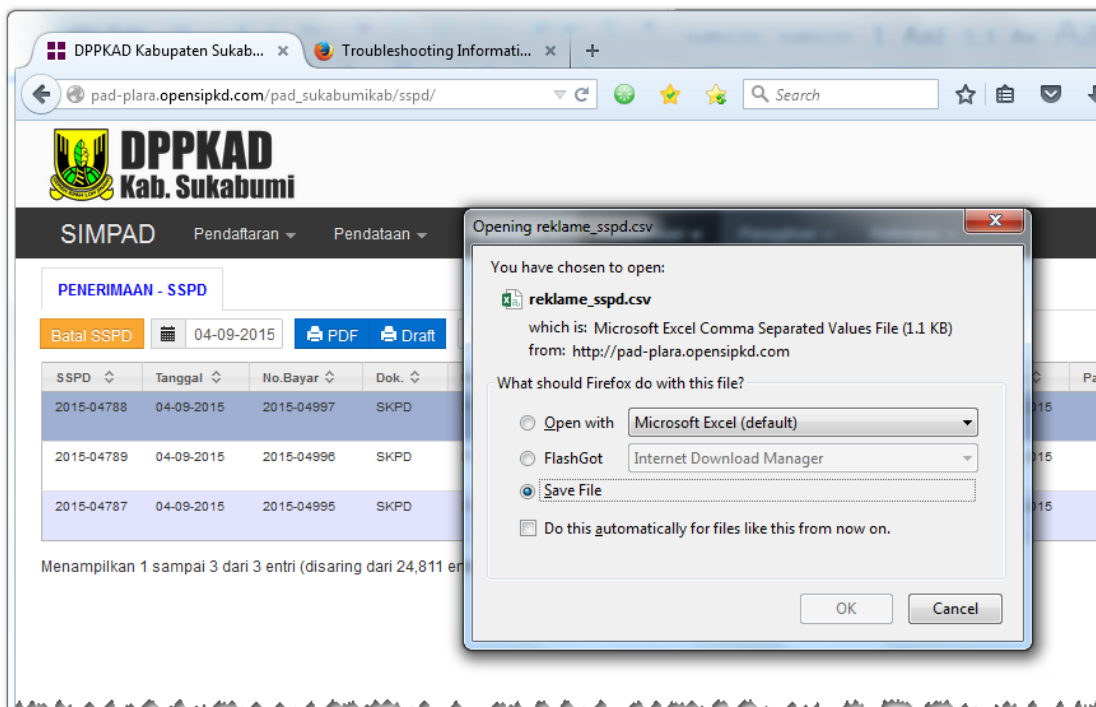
DPPKAD Kabupaten Sukab... × Troubleshooting Informati... × +

pad-plara.opensipkd.com/pad_sukabumikab/sspd/

Search

DPPKAD
Kab. Sukabumi

SIMPAD Pendaftaran Pendataan

PENERIMAAN - SSPD

Batal SSPD 04-09-2015 PDF Draft

| SSPD | Tanggal | No.Bayar | Dok. |
|---|---|---|---|
| 2015-04788 | 04-09-2015 | 2015-04997 | SKPD |
| 2015-04789 | 04-09-2015 | 2015-04996 | SKPD |
| 2015-04787 | 04-09-2015 | 2015-04995 | SKPD |

Menampilkan 1 sampai 3 dari 3 entri (disaring dari 24,811 en

Opening reklame_sspd.csv

You have chosen to open:

reklame_sspd.csv

which is: Microsoft Excel Comma Separated Values File (1.1 KB)
from: http://pad-plara.opensipkd.com

What should Firefox do with this file?

Open with Microsoft Excel (default)

FlashGot Internet Download Manager

Save File

Do this automatically for files like this from now on.

OK Cancel